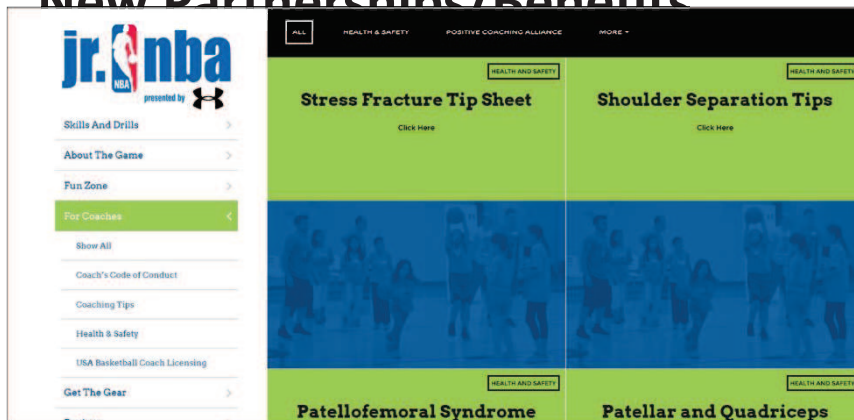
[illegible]

jr. nba
NBA
presented by

Skills And Drills
About The Game
Fun Zone
For Coaches
Show All
Coach's Code of Conduct
Coaching Tips
Health & Safety
USA Basketball Coach Licensing
Get The Gear

ALL
HEALTH & SAFETY
POSITIVE COACHING ALLIANCE
MORE

HEALTH AND SAFETY
Stress Fracture Tip Sheet
Click Here

HEALTH AND SAFETY
Shoulder Separation Tips
Click Here

HEALTH AND SAFETY
Patellofemoral Syndrome

HEALTH AND SAFETY
Patellar and Quadriceps